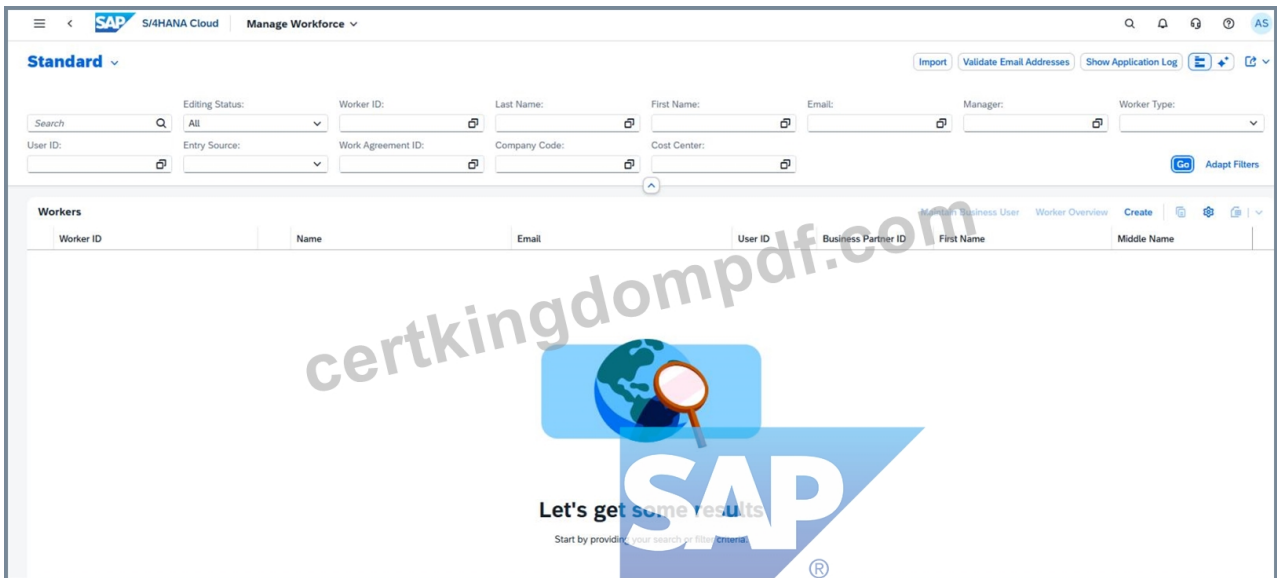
SAP S/4HANA Cloud Manage Workforce

AS

Standard

Import Validate Email Addresses Show Application Log

Search

Editing Status:
All

Worker ID:

Last Name:

First Name:

Email:

Manager:

Worker Type:

User ID:

Entry Source:

Work Agreement ID:

Company Code:

Cost Center:

Go Adapt Filters

Workers

Maintain Business User Worker Overview Create

| Worker ID | Name | Email | User ID | Business Partner ID | First Name | Middle Name |
|---|---|---|---|---|---|---|

certkingdompdf.com

SAP®

Let's get some results

Start by providing your search or filter criteria.